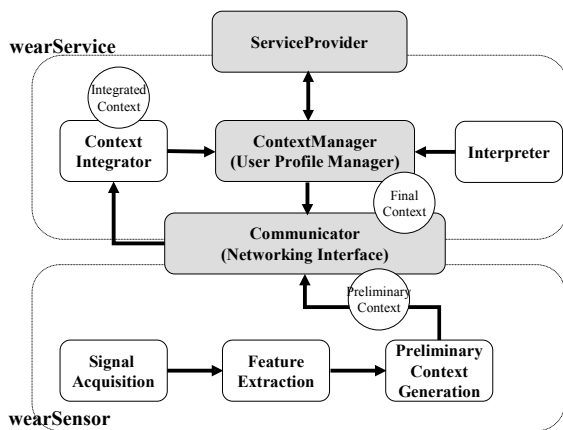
wearService

ServiceProvider

Integrated Context

Context Integrator

ContextManager (User Profile Manager)

Interpreter

Final Context

Communicator (Networking Interface)

Preliminary Context

Signal Acquisition

Feature Extraction

Preliminary Context Generation

wearSensor